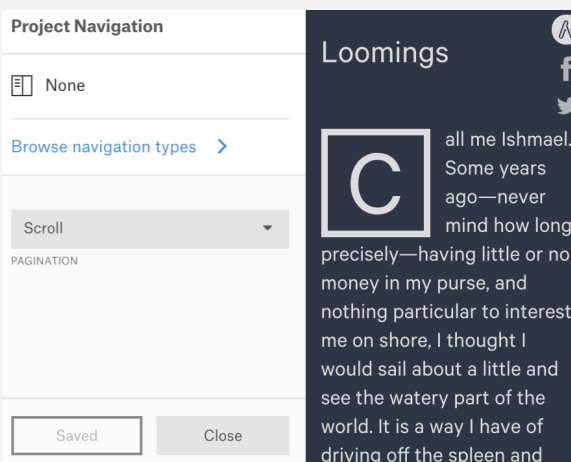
Project Navigation

None

Browse navigation types >

Scroll

PAGINATION

Saved

Close

Loomings

Call me Ishmael. Some years ago—never mind how long precisely—having little or no money in my purse, and nothing particular to interest me on shore, I thought I would sail about a little and see the watery part of the world. It is a way I have of driving off the spleen and